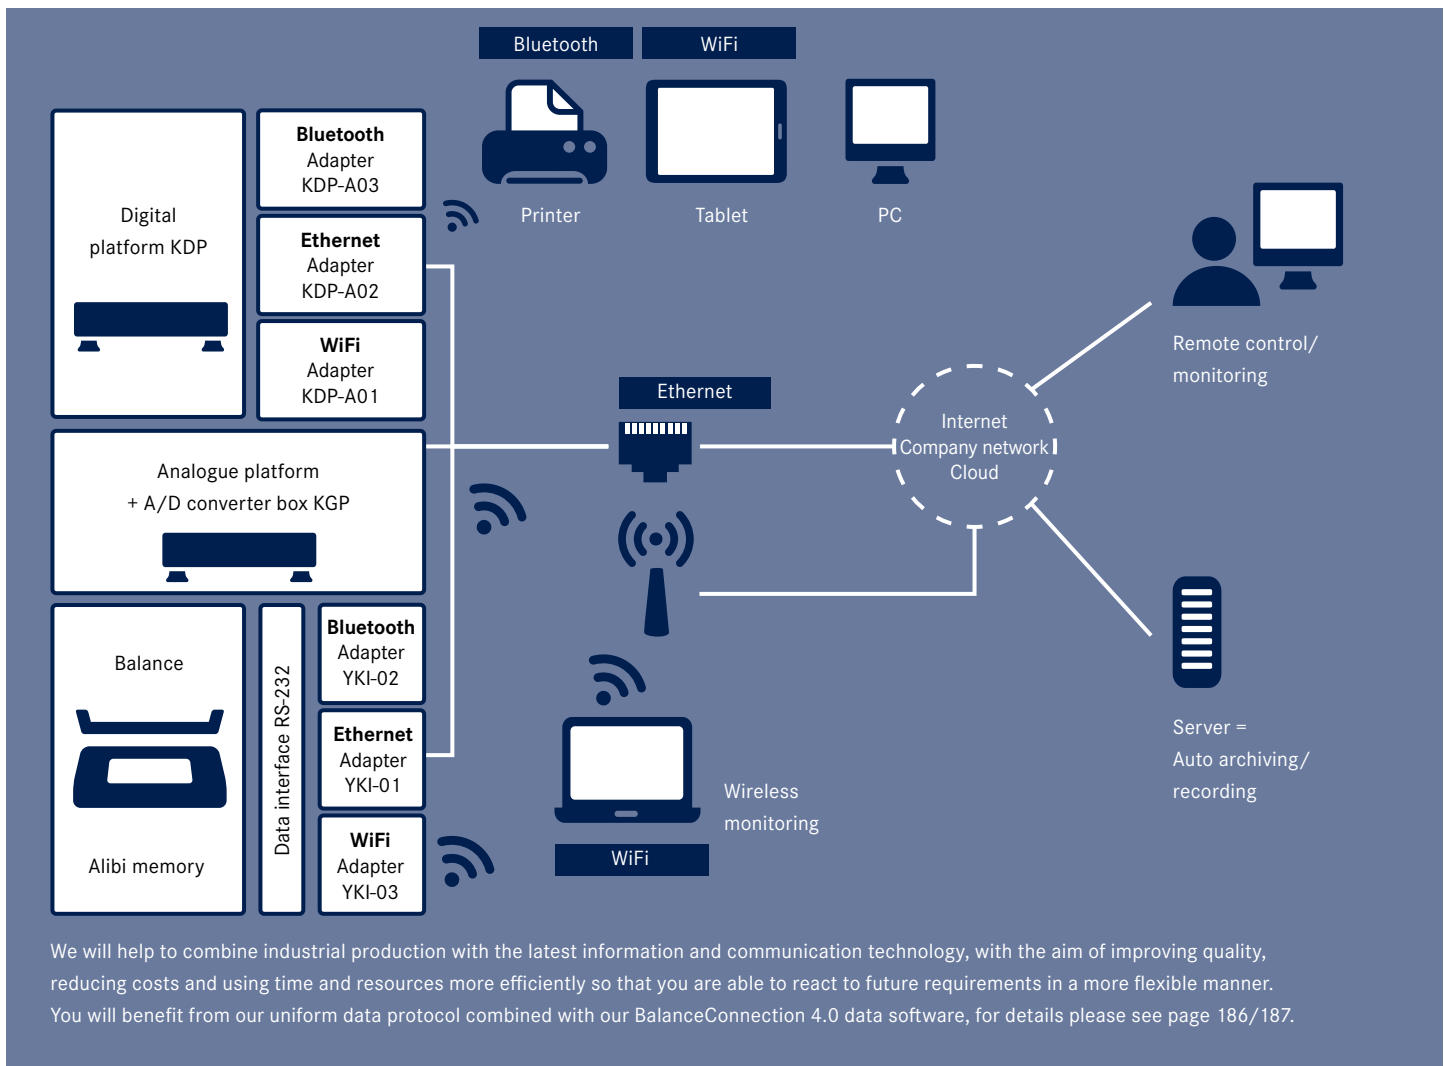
Bluetooth

WiFi

Printer

Tablet

PC

Digital platform KDP

Bluetooth Adapter KDP-A03

Ethernet Adapter KDP-A02

WiFi Adapter KDP-A01

Remote control/ monitoring

Ethernet

Internet
Company network
Cloud

Analogue platform + A/D converter box KGP

Balance

Alibi memory

Data interface RS-232

Bluetooth Adapter YKI-02

Ethernet Adapter YKI-01

WiFi Adapter YKI-03

Wireless monitoring

WiFi

Server = Auto archiving/ recording

We will help to combine industrial production with the latest information and communication technology, with the aim of improving quality, reducing costs and using time and resources more efficiently so that you are able to react to future requirements in a more flexible manner. You will benefit from our uniform data protocol combined with our BalanceConnection 4.0 data software, for details please see page 186/187.